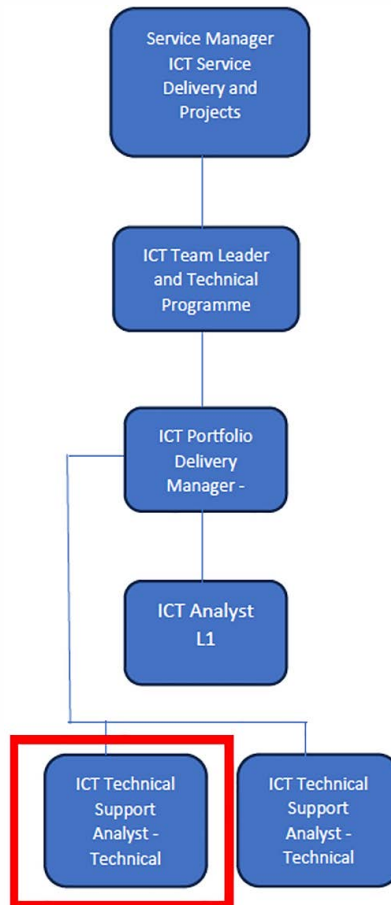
Service Manager ICT Service Delivery and Projects

ICT Team Leader and Technical Programme

ICT Portfolio Delivery Manager -

ICT Analyst L1

ICT Technical Support Analyst - Technical

ICT Technical Support Analyst - Technical